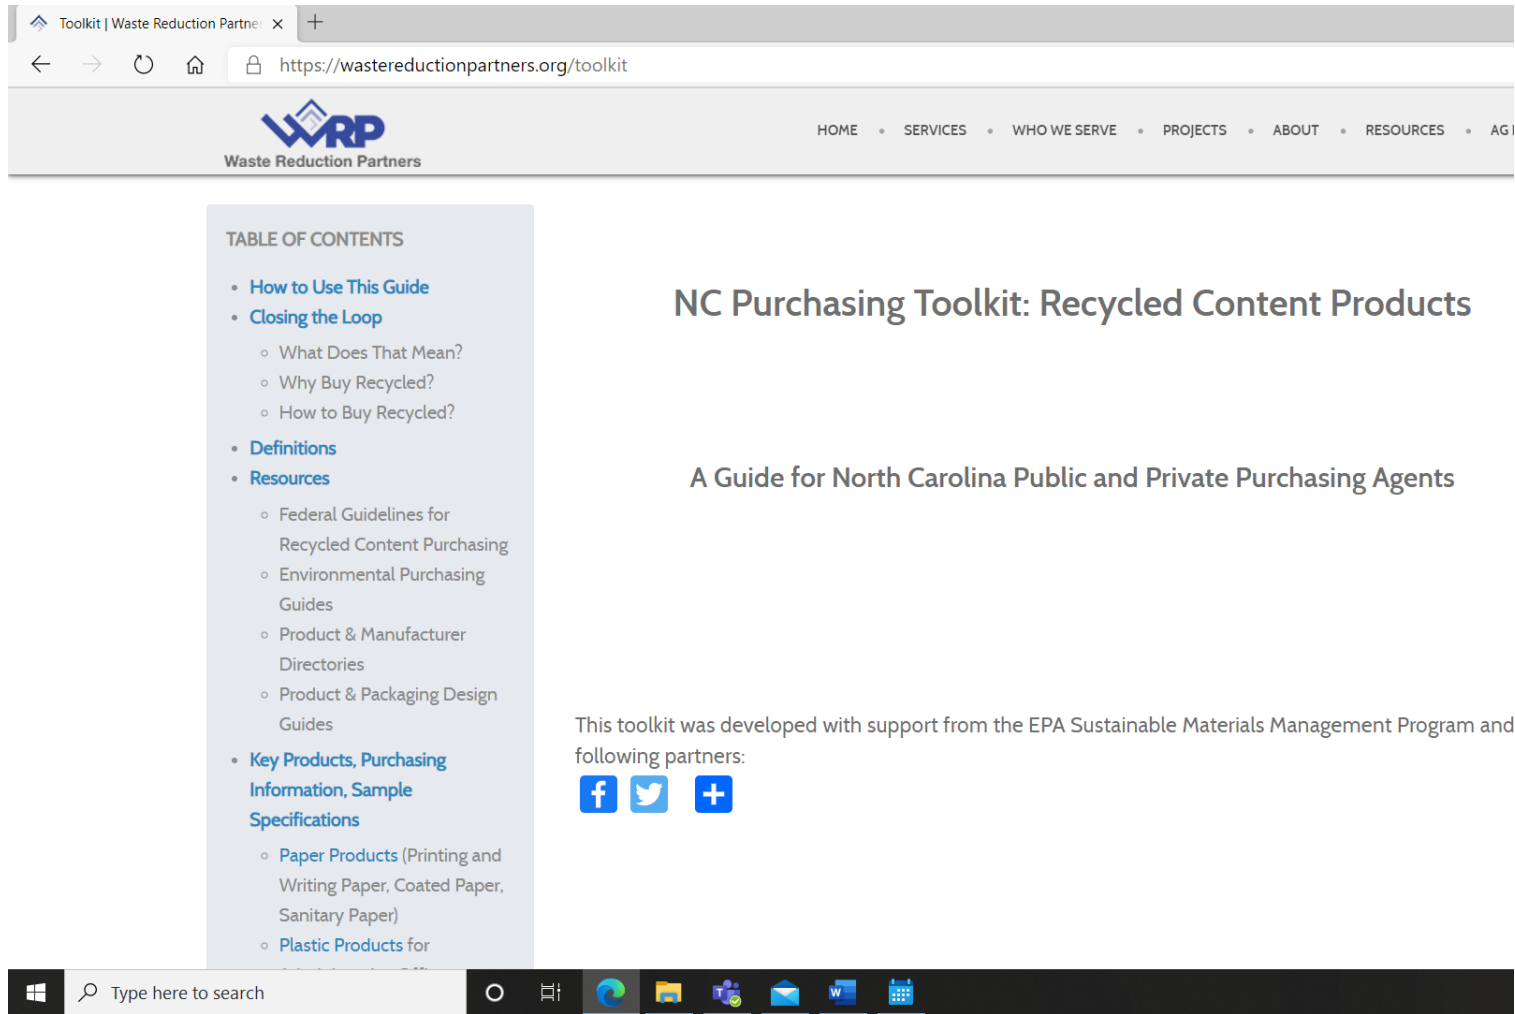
Toolkit | Waste Reduction Partne ×

https://wastereductionpartners.org/toolkit

WRP
Waste Reduction Partners

HOME • SERVICES • WHO WE SERVE • PROJECTS • ABOUT • RESOURCES • AG

TABLE OF CONTENTS

- How to Use This Guide
- Closing the Loop
  - What Does That Mean?
  - Why Buy Recycled?
  - How to Buy Recycled?
- Definitions
- Resources
  - Federal Guidelines for Recycled Content Purchasing
  - Environmental Purchasing Guides
  - Product & Manufacturer Directories
  - Product & Packaging Design Guides
- Key Products, Purchasing Information, Sample Specifications
  - Paper Products (Printing and Writing Paper, Coated Paper, Sanitary Paper)
  - Plastic Products for

NC Purchasing Toolkit: Recycled Content Products

A Guide for North Carolina Public and Private Purchasing Agents

This toolkit was developed with support from the EPA Sustainable Materials Management Program and following partners:

Type here to search